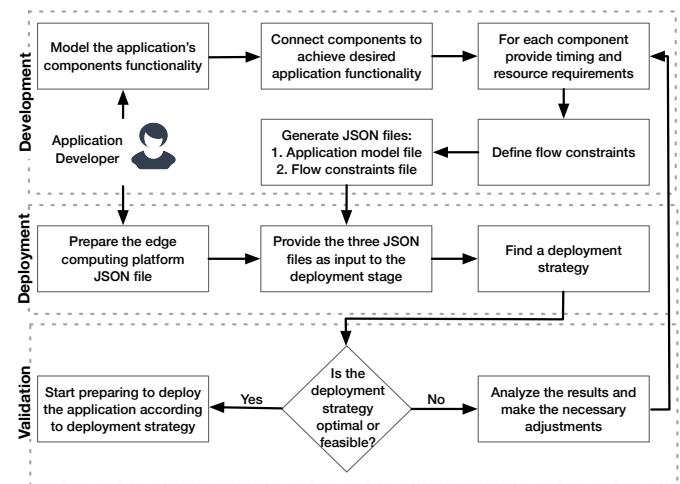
Development

Model the application's components functionality

Connect components to achieve desired application functionality

For each component provide timing and resource requirements

Application Developer

Generate JSON files:
1. Application model file
2. Flow constraints file

Define flow constraints

Deployment

Prepare the edge computing platform JSON file

Provide the three JSON files as input to the deployment stage

Find a deployment strategy

Validation

Start preparing to deploy the application according to deployment strategy

Yes

Is the deployment strategy optimal or feasible?

No

Analyze the results and make the necessary adjustments